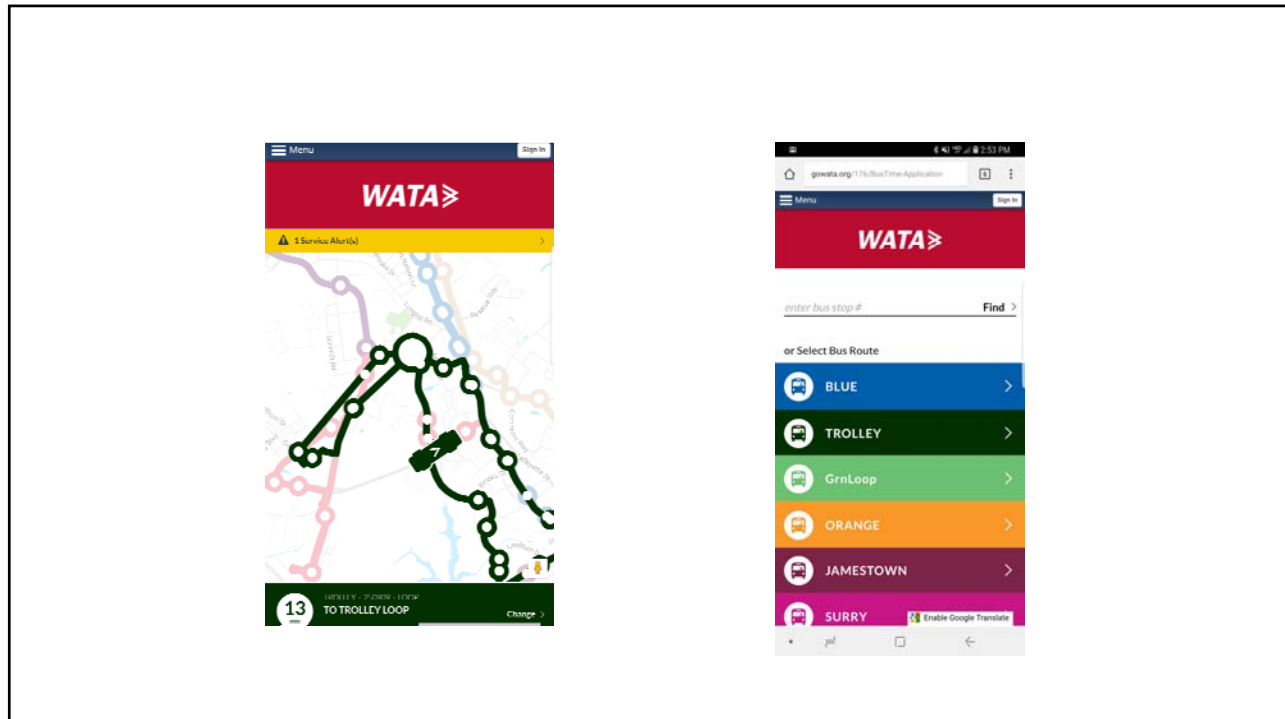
Menu
Sign In
WATA
1 Service Alert(s)
13
TROLLEY - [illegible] - LOOP
TO TROLLEY LOOP
Change

2:53 PM
gowata.org/176/BusTime-Application
Menu
Sign In
WATA
enter bus stop #
Find
or Select Bus Route
BLUE
TROLLEY
GrnLoop
ORANGE
JAMESTOWN
SURRY
Enable Google Translate